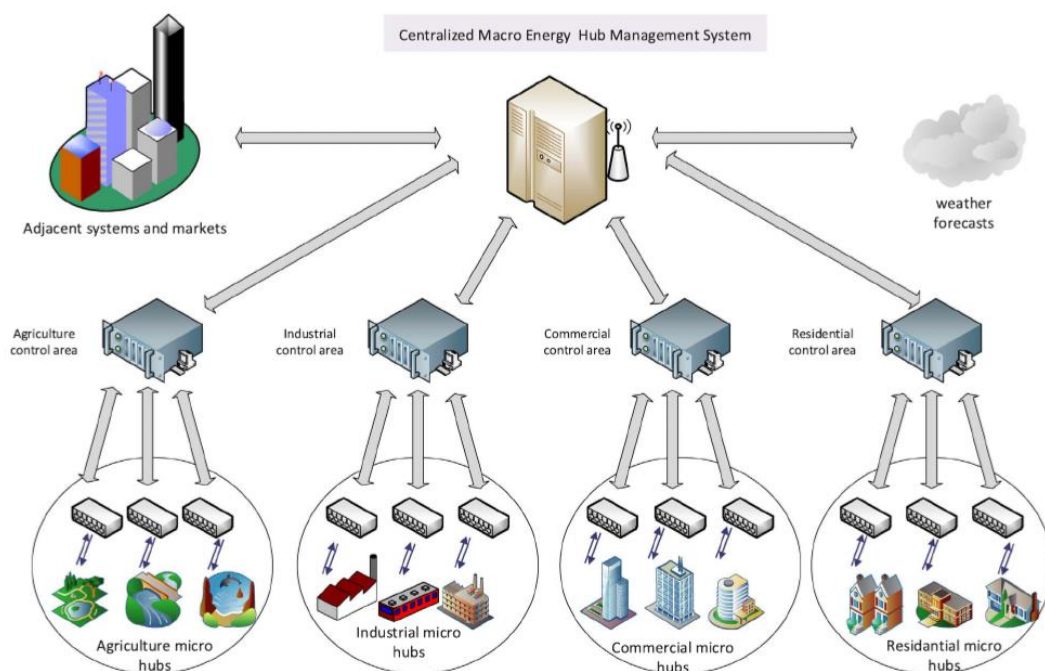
Centralized Macro Energy Hub Management System

Adjacent systems and markets

weather forecasts

Agriculture control area

Industrial control area

Commercial control area

Residential control area

Agriculture micro hubs

Industrial micro hubs

Commercial micro hubs

Residantial micro hubs